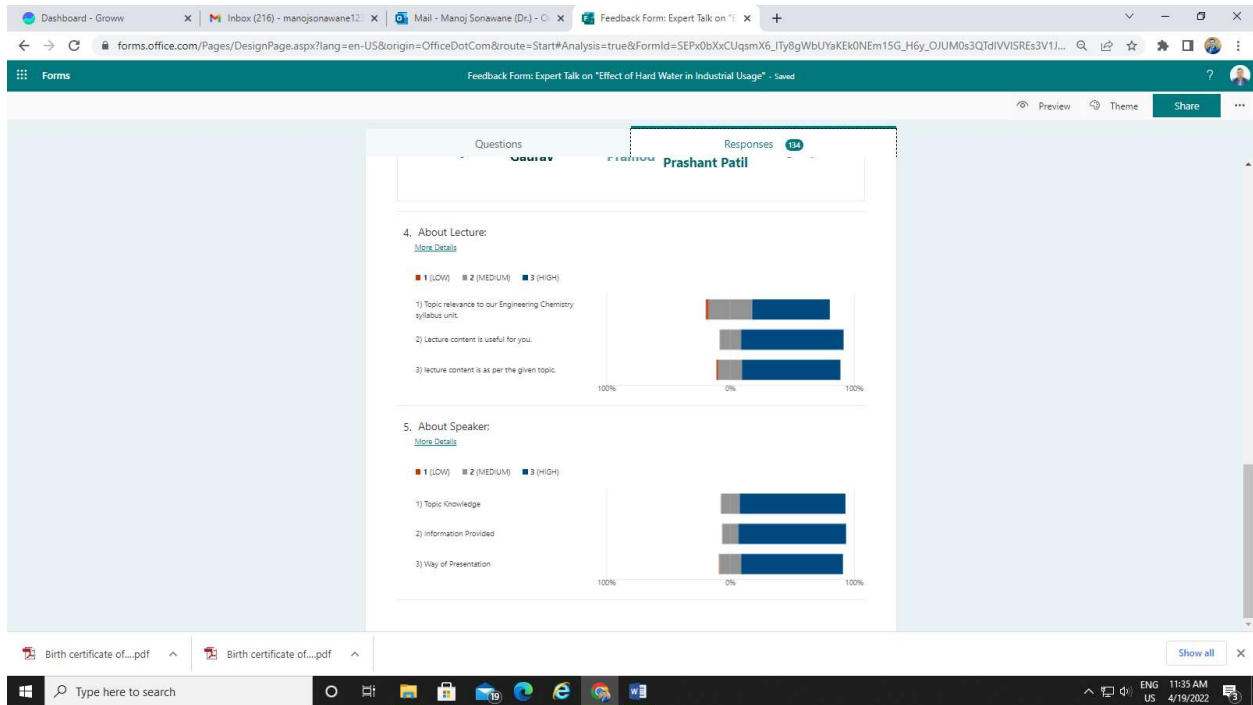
Dashboard - Groww
Inbox (216) - manojsonawane12
Mail - Manoj Sonawane (Dr.) - O
Feedback Form: Expert Talk on "E
forms.office.com/Pages/DesignPage.aspx?lang=en-US&origin=OfficeDotCom&route=Start#Analysis=true&FormId=SEPx0bXxCUqsmX6_ITy8gWbUYaKEk0NEm15G_H6y_OJUM0s3QTdIVVISREs3V1J...
Forms
Feedback Form: Expert Talk on "Effect of Hard Water in Industrial Usage" - Saved
Preview Theme Share
Questions
Responses 134
Gaurav Pramod Prashant Patil

4. About Lecture:
More Details
1 (LOW) 2 (MEDIUM) 3 (HIGH)
1) Topic relevance to our Engineering Chemistry syllabus unit.
2) Lecture content is useful for you.
3) lecture content is as per the given topic.
100% 0% 100%

5. About Speaker:
More Details
1 (LOW) 2 (MEDIUM) 3 (HIGH)
1) Topic Knowledge
2) Information Provided
3) Way of Presentation
100% 0% 100%

Birth certificate of....pdf
Birth certificate of....pdf
Show all
Type here to search
ENG US 11:35 AM 4/19/2022